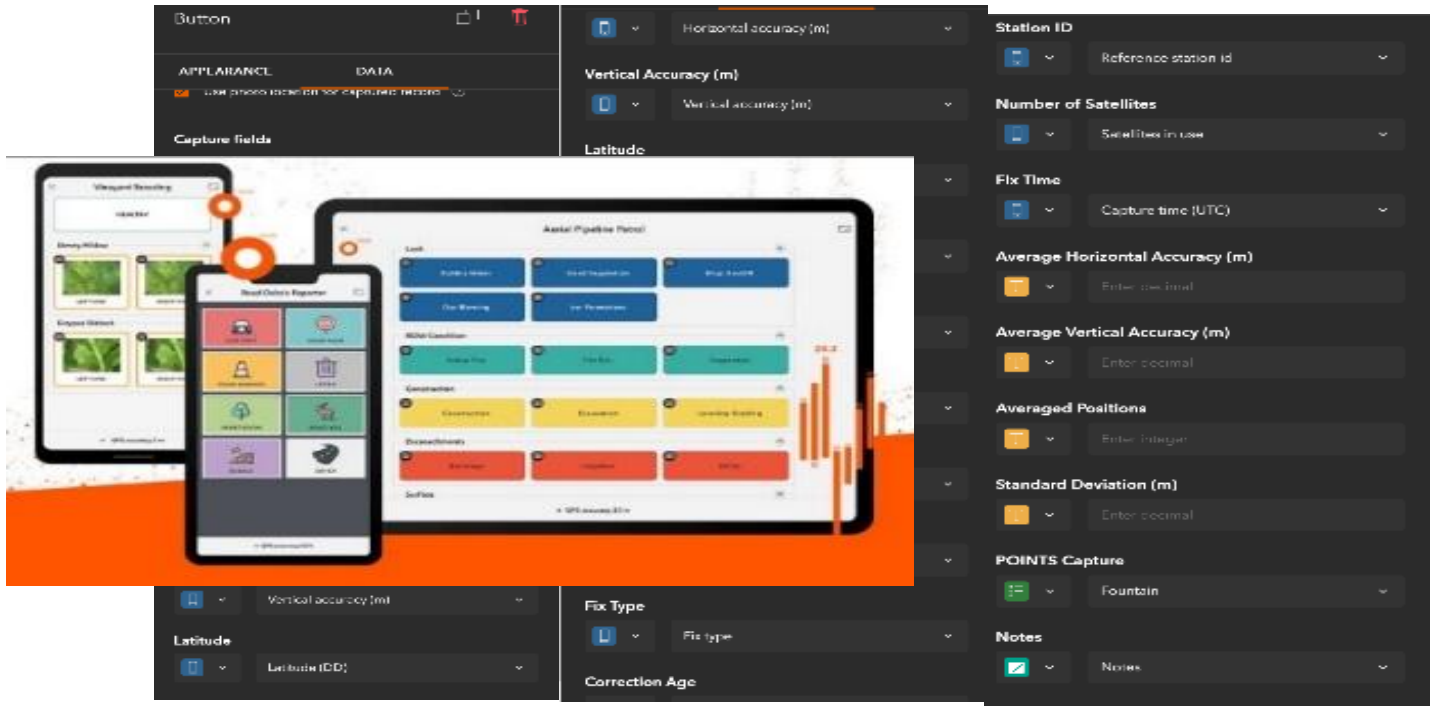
Button

APPEARANCE DATA

Use photo location for captured record

Capture fields

Vertical accuracy (m)

Latitude

Latitude (DD)

Horizontal accuracy (m)

Vertical Accuracy (m)

Vertical accuracy (m)

Latitude

Fix Type

Fix type

Correction Age

Station ID

Reference station id

Number of Satellites

Satellites in use

Fix Time

Capture time (UTC)

Average Horizontal Accuracy (m)

Enter decimal

Average Vertical Accuracy (m)

Enter decimal

Averaged Positions

Enter integer

Standard Deviation (m)

Enter decimal

POINTS Capture

Fountain

Notes

Notes

Vineyard Sampling

Aerial Pipeline Patrol

Road Debris Reporter